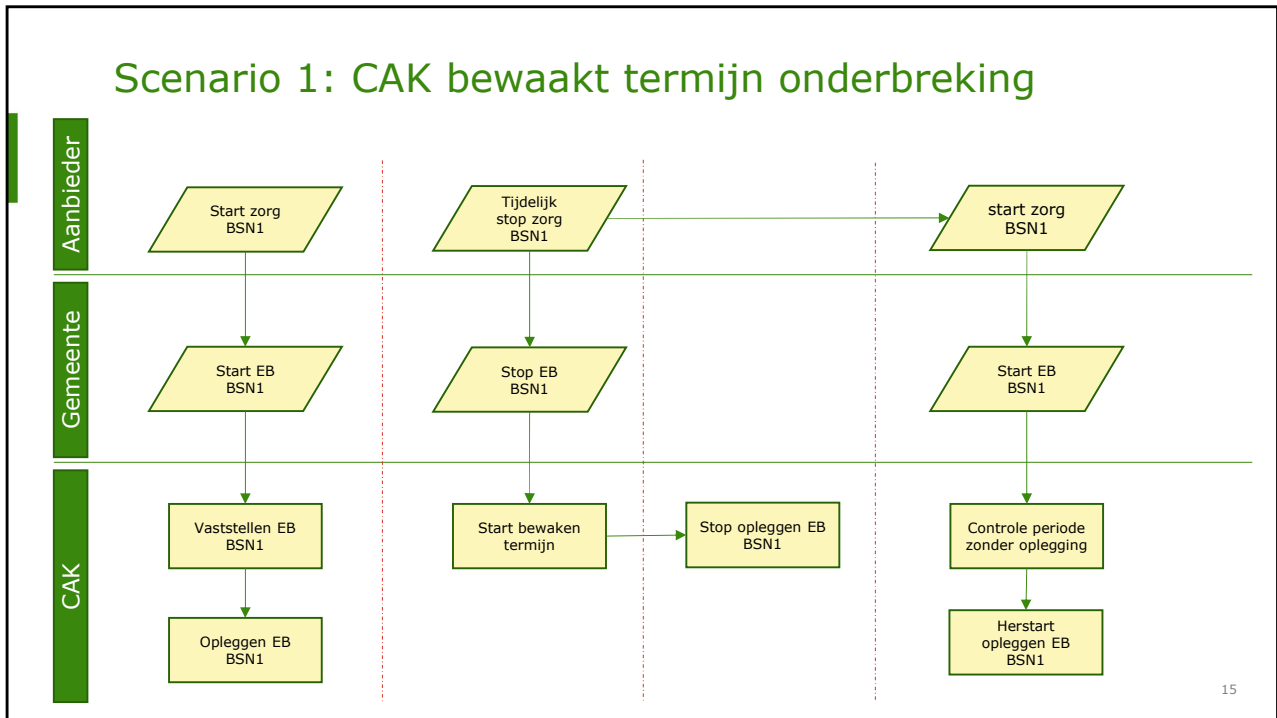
Scenario 1: CAK bewaakt termijn onderbreking

Aanbieder

Start zorg BSN1

Tijdelijk stop zorg BSN1

start zorg BSN1

Gemeente

Start EB BSN1

Stop EB BSN1

Start EB BSN1

CAK

Vaststellen EB BSN1

Start bewaken termijn

Stop opleggen EB BSN1

Controle periode zonder oplegging

Opleggen EB BSN1

Herstart opleggen EB BSN1

15